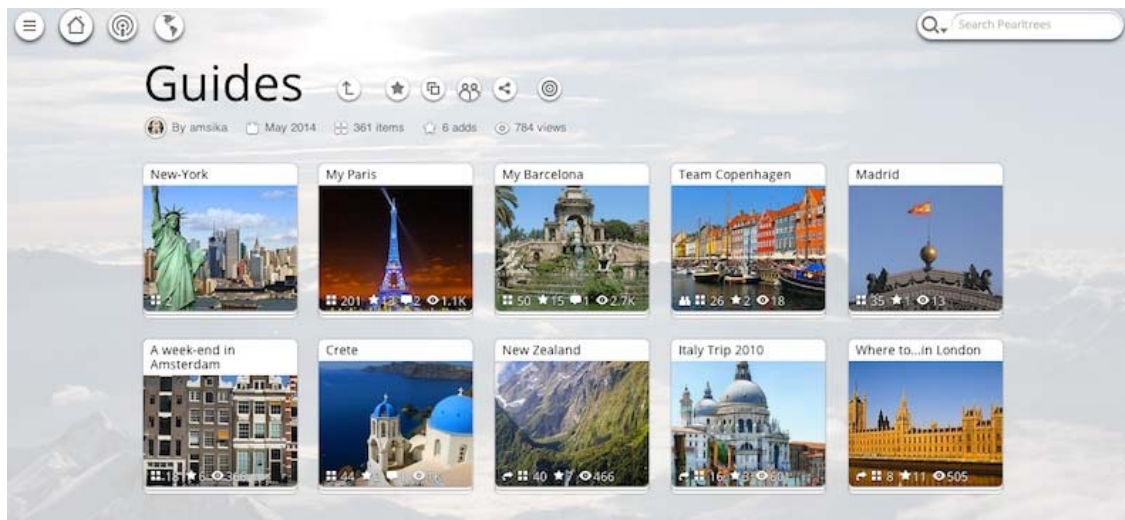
Search Pearltrees

Guides

By amsika May 2014 361 items 6 adds 784 views

New-York
2

My Paris
201 13 2 1.1K

My Barcelona
50 15 1 2.7K

Team Copenhagen
26 2 18

Madrid
35 1 13

A week-end in Amsterdam
18 6 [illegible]

Crete
44 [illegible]

New Zealand
40 7 466

Italy Trip 2010
16 8 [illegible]

Where to...in London
8 11 505